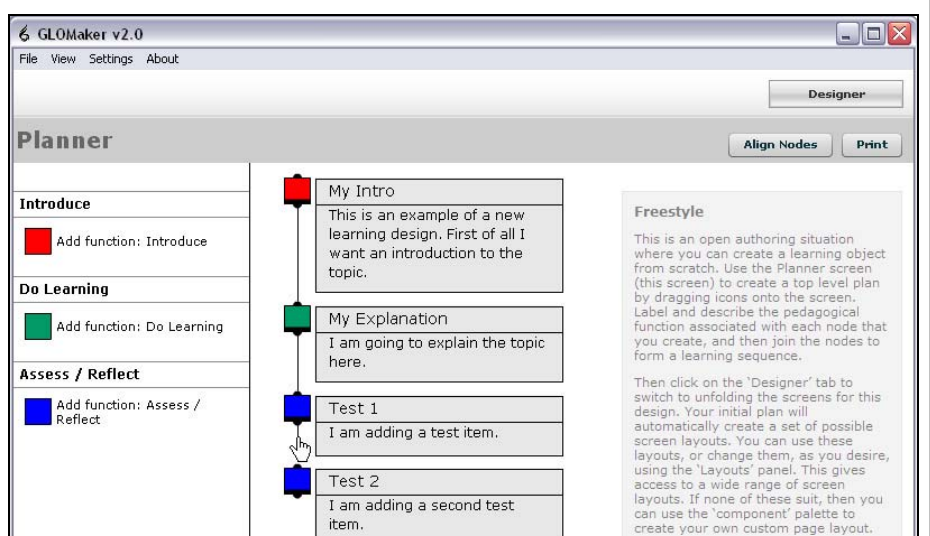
GLOMaker v2.0

File View Settings About

Designer

Planner

Align Nodes Print

Introduce

Add function: Introduce

Do Learning

Add function: Do Learning

Assess / Reflect

Add function: Assess / Reflect

My Intro

This is an example of a new learning design. First of all I want an introduction to the topic.

My Explanation

I am going to explain the topic here.

Test 1

I am adding a test item.

Test 2

I am adding a second test item.

Freestyle

This is an open authoring situation where you can create a learning object from scratch. Use the Planner screen (this screen) to create a top level plan by dragging icons onto the screen. Label and describe the pedagogical function associated with each node that you create, and then join the nodes to form a learning sequence.

Then click on the 'Designer' tab to switch to unfolding the screens for this design. Your initial plan will automatically create a set of possible screen layouts. You can use these layouts, or change them, as you desire, using the 'Layouts' panel. This gives access to a wide range of screen layouts. If none of these suit, then you can use the 'component' palette to create your own custom page layout.